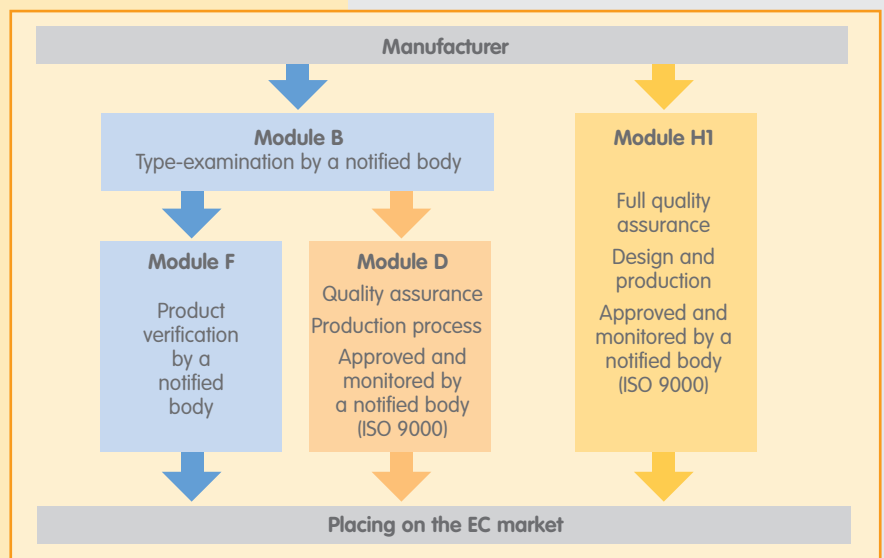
Manufacturer

Module B
Type-examination by a notified body

Module F

Product verification by a notified body

Module D

Quality assurance

Production process

Approved and monitored by a notified body (ISO 9000)

Module H1

Full quality assurance

Design and production

Approved and monitored by a notified body (ISO 9000)

Placing on the EC market